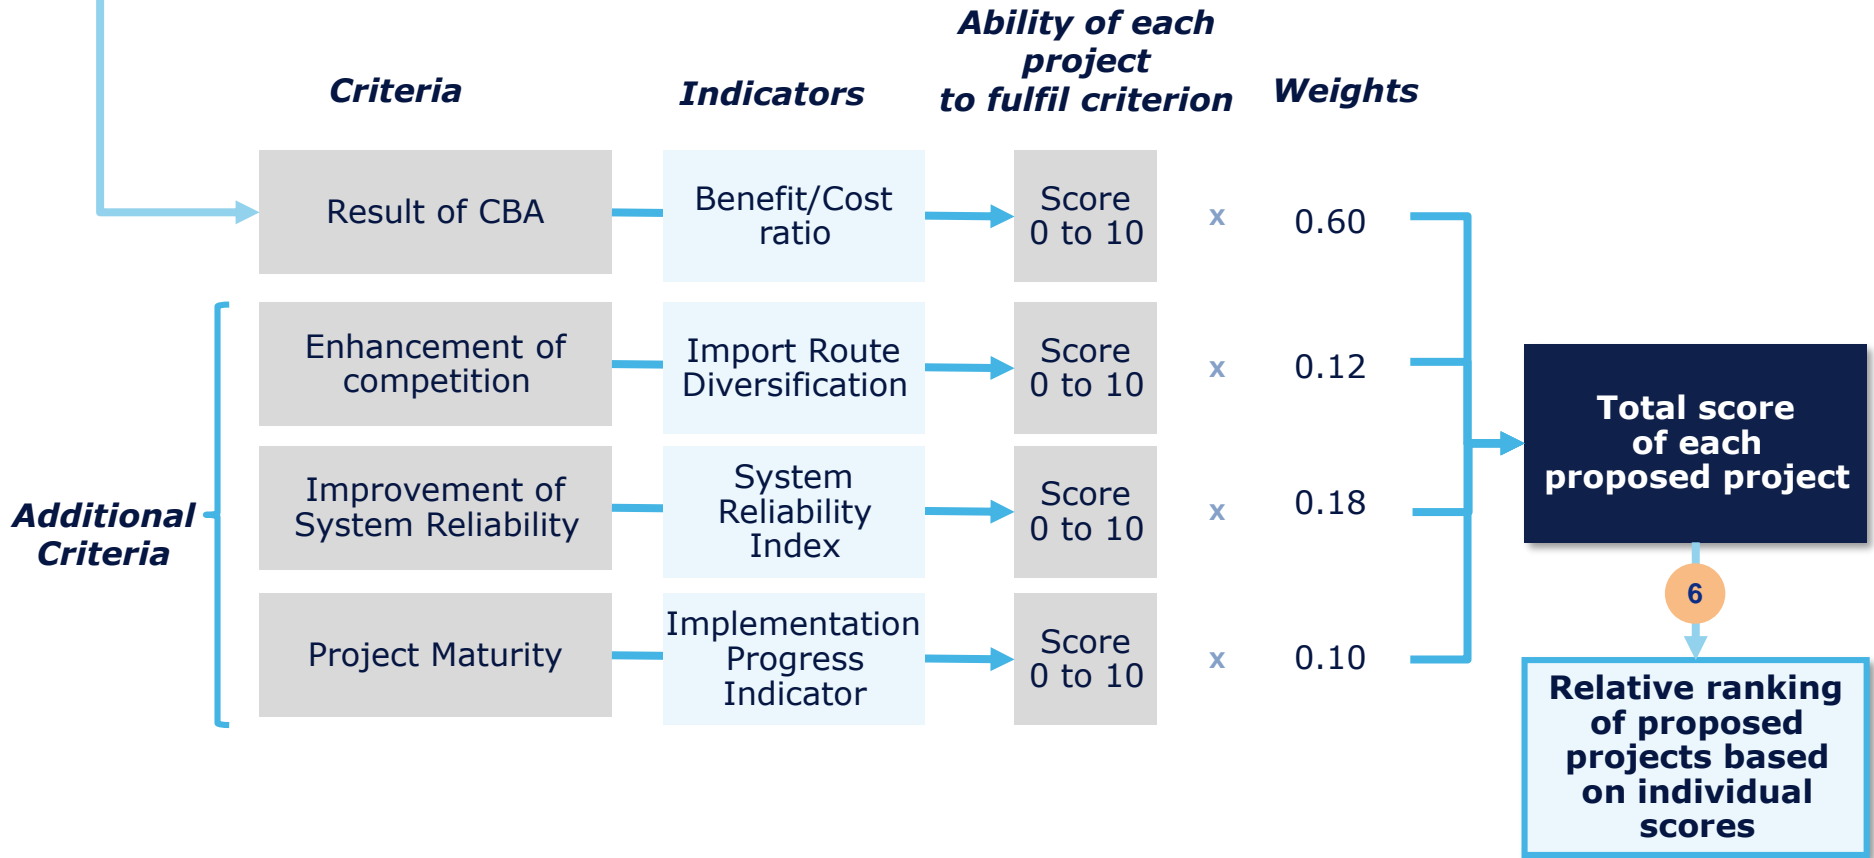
Criteria

Indicators

Ability of each project to fulfil criterion

Weights

Result of CBA

Benefit/Cost ratio

Score 0 to 10

x

0.60

Additional Criteria

Enhancement of competition

Import Route Diversification

Score 0 to 10

x

0.12

Improvement of System Reliability

System Reliability Index

Score 0 to 10

x

0.18

Project Maturity

Implementation Progress Indicator

Score 0 to 10

x

0.10

Total score of each proposed project

6

Relative ranking of proposed projects based on individual scores